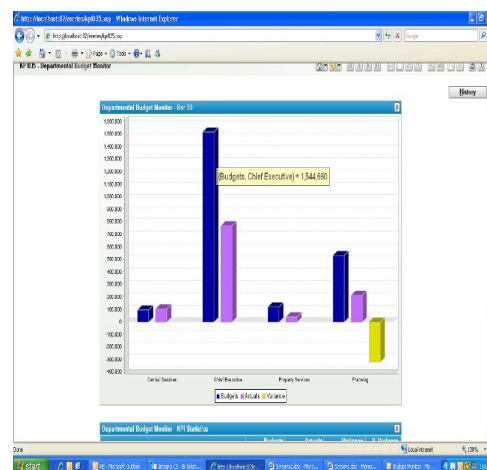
http://localhost:82/examples/kpi035.asp - Windows Internet Explorer

http://localhost:82/examples/kpi035.asp

Google

Page • Tools •

KPI035 - Departmental Budget Monitor

History

Departmental Budget Monitor - Bar 3D

1,600,000
1,500,000
1,400,000
1,300,000
1,200,000
1,100,000
1,000,000
900,000
800,000
700,000
600,000
500,000
400,000
300,000
200,000
100,000
0
-100,000
-200,000
-300,000
-400,000

(Budgets, Chief Executive) = 1,544,660

Central Services
Chief Executive
Property Services
Planning

Budgets Actuals Variance

Departmental Budget Monitor - KPI Statistics

Budgets Actuals Variance % Variance

Done

Local intranet

100%

start

Inbox - Microsoft Outlook

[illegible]

New Document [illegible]

Screenshots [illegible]

Screenshots.doc - Micro...

Budget Monitor - Wi...